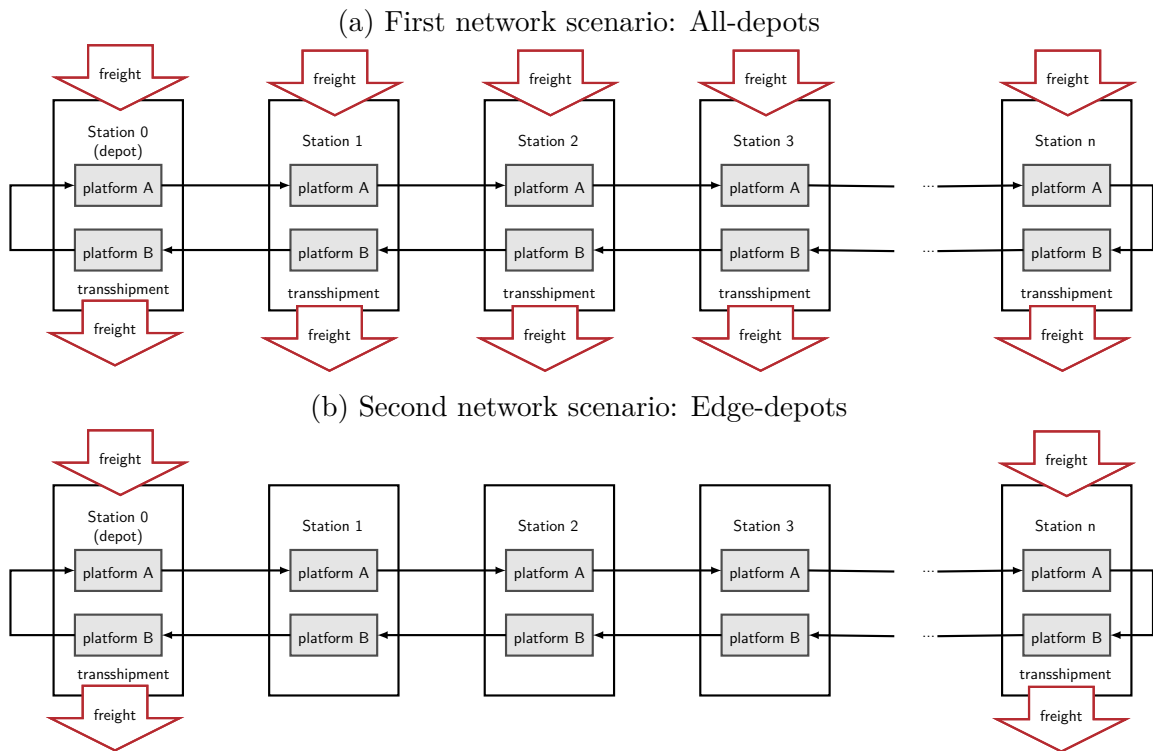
(a) First network scenario: All-depots

freight
Station 0
(depot)
platform A
platform B
transshipment
freight

freight
Station 1
platform A
platform B
transshipment
freight

freight
Station 2
platform A
platform B
transshipment
freight

freight
Station 3
platform A
platform B
transshipment
freight

...
...

freight
Station n
platform A
platform B
transshipment
freight

(b) Second network scenario: Edge-depots

freight
Station 0
(depot)
platform A
platform B
transshipment
freight

Station 1
platform A
platform B

Station 2
platform A
platform B

Station 3
platform A
platform B

...
...

freight
Station n
platform A
platform B
transshipment
freight